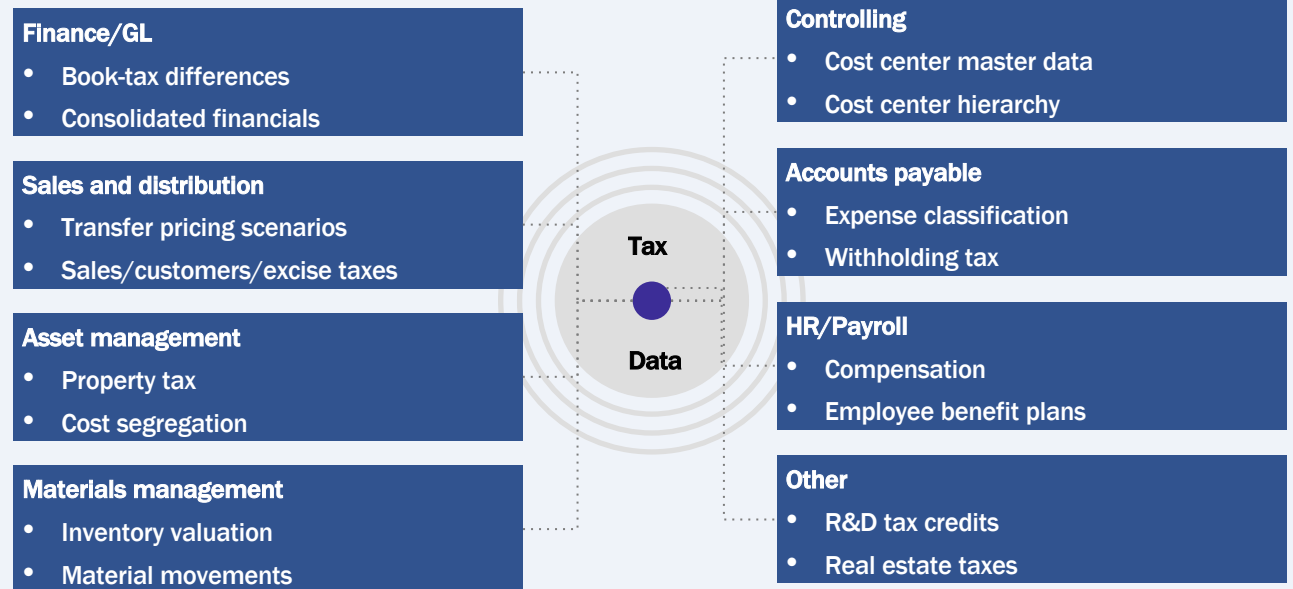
Finance/GL
• Book-tax differences
• Consolidated financials

Sales and distribution
• Transfer pricing scenarios
• Sales/customers/excise taxes

Asset management
• Property tax
• Cost segregation

Materials management
• Inventory valuation
• Material movements

Tax

Data

Controlling
• Cost center master data
• Cost center hierarchy

Accounts payable
• Expense classification
• Withholding tax

HR/Payroll
• Compensation
• Employee benefit plans

Other
• R&D tax credits
• Real estate taxes